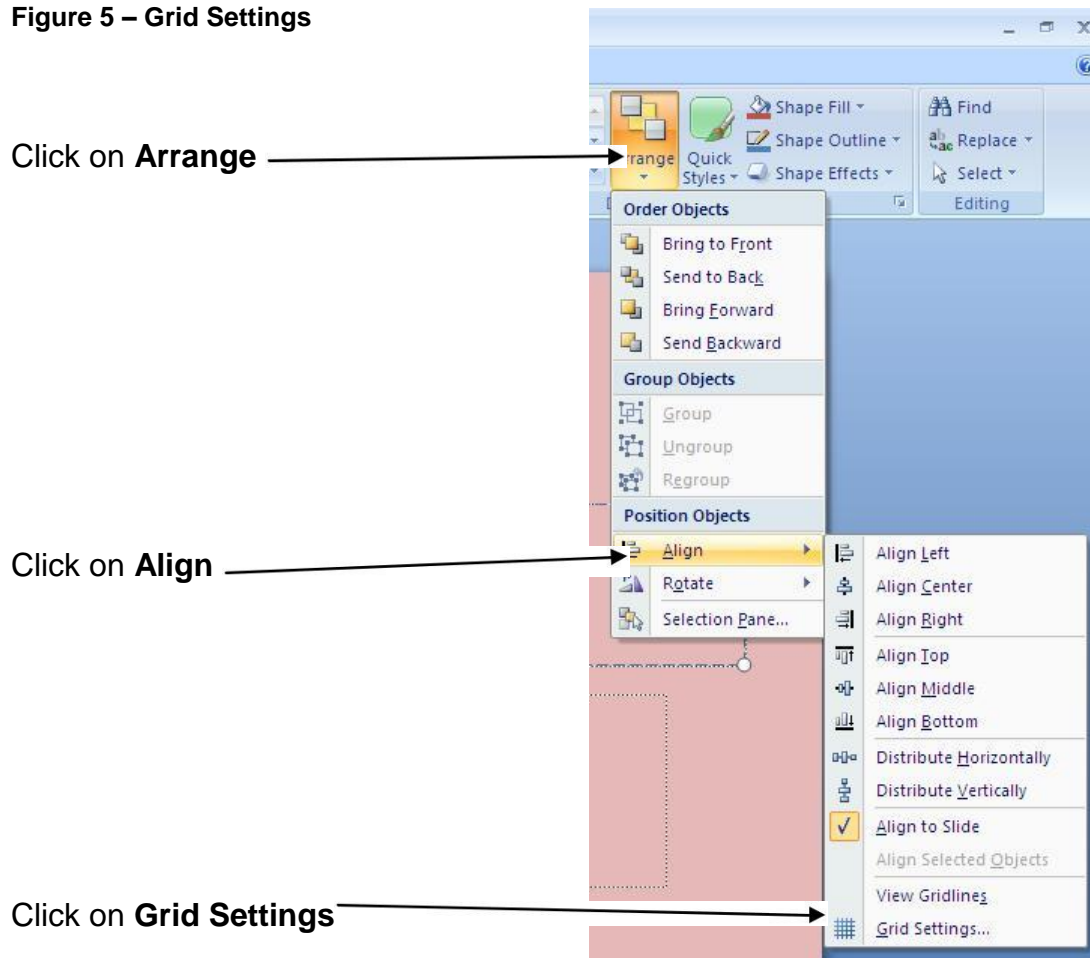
**Figure 5 – Grid Settings**

Click on **Arrange**

Click on **Align**

Click on **Grid Settings**

rrange

Quick Styles

Shape Fill

Shape Outline

Shape Effects

Find

Replace

Select

Editing

Order Objects

Bring to Front

Send to Back

Bring Forward

Send Backward

Group Objects

Group

Ungroup

Regroup

Position Objects

Align

Rotate

Selection Pane...

Align Left

Align Center

Align Right

Align Top

Align Middle

Align Bottom

Distribute Horizontally

Distribute Vertically

Align to Slide

Align Selected Objects

View Gridlines

Grid Settings...